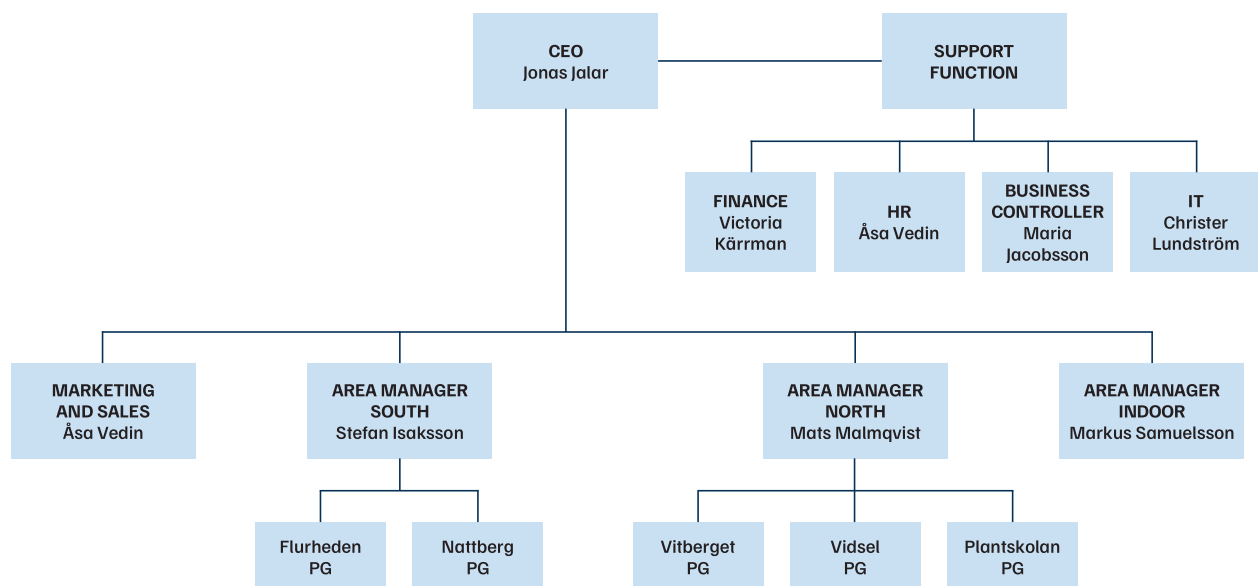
CEO
Jonas Jalar

SUPPORT FUNCTION

FINANCE
Victoria Kärrman

HR
Åsa Vedin

BUSINESS CONTROLLER
Maria Jacobsson

IT
Christer Lundström

MARKETING AND SALES
Åsa Vedin

AREA MANAGER SOUTH
Stefan Isaksson

AREA MANAGER NORTH
Mats Malmqvist

AREA MANAGER INDOOR
Markus Samuelsson

Flurheden PG

Nattberg PG

Vitberget PG

Vidsel PG

Plantskolan PG